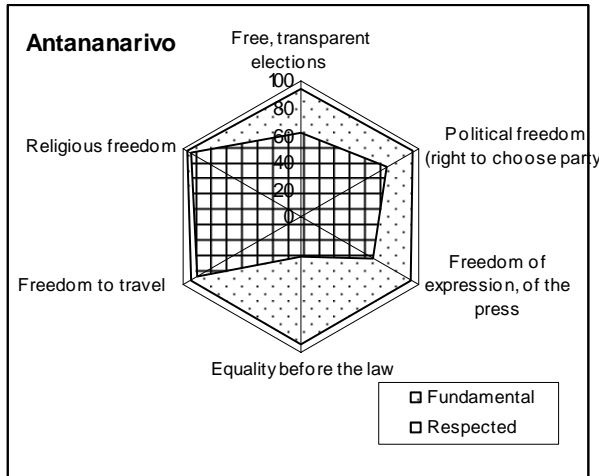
Antananarivo

Free, transparent elections

100
80
60
40
20
0

Political freedom (right to choose party

Freedom of expression, of the press

Equality before the law

Freedom to travel

Religious freedom

Fundamental
Respected